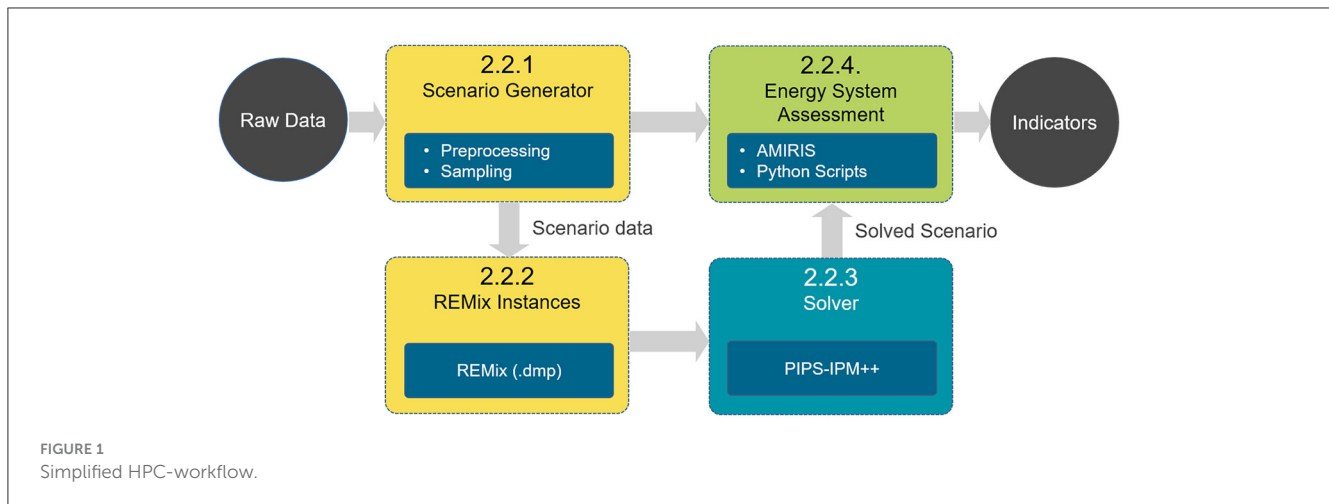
Raw Data

2.2.1
Scenario Generator

- Preprocessing
- Sampling

2.2.4.
Energy System Assessment

- AMIRIS
- Python Scripts

Indicators

Scenario data

Solved Scenario

2.2.2
REMix Instances

REMix (.dmp)

2.2.3
Solver

PIPS-IPM++

FIGURE 1
Simplified HPC-workflow.